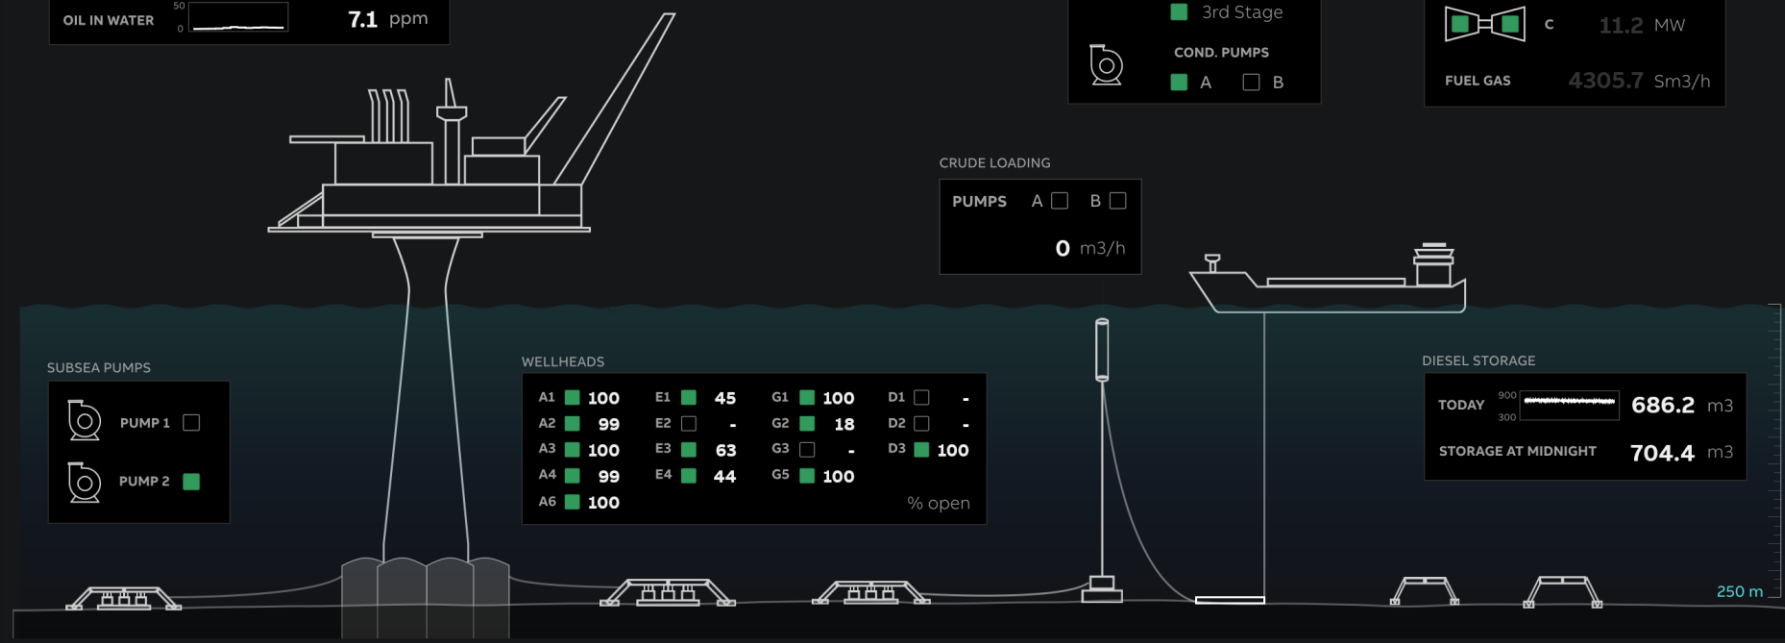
OIL IN WATER 50 0 7.1 ppm

3rd Stage
COND. PUMPS
A B

C 11.2 MW
FUEL GAS 4305.7 Sm3/h

CRUDE LOADING
PUMPS A B
0 m3/h

SUBSEA PUMPS
PUMP 1
PUMP 2

WELLHEADS

| A1 | 100 | E1 | 45 | G1 | 100 | D1 | - |
|---|---|---|---|---|---|---|---|
| A2 | 99 | E2 | - | G2 | 18 | D2 | - |
| A3 | 100 | E3 | 63 | G3 | - | D3 | 100 |
| A4 | 99 | E4 | 44 | G5 | 100 | | |
| A6 | 100 | | | | | | |

% open

DIESEL STORAGE
TODAY 900 300 686.2 m3
STORAGE AT MIDNIGHT 704.4 m3

250 m